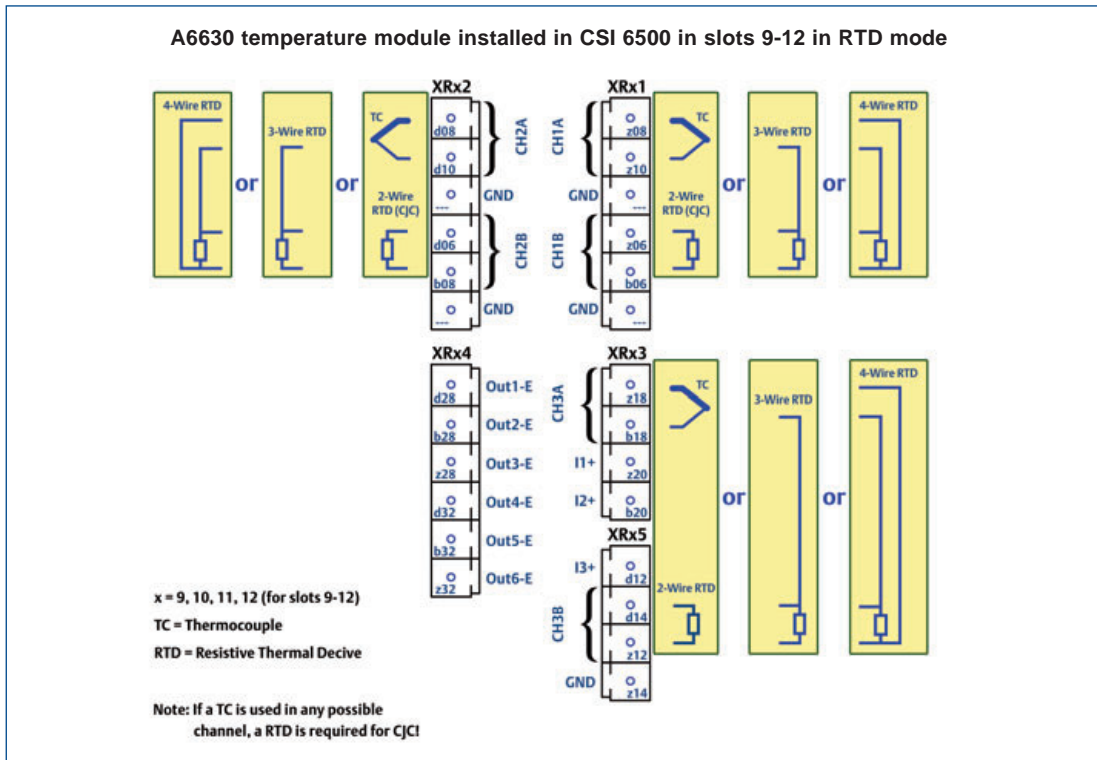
A6630 temperature module installed in CSI 6500 in slots 9-12 in RTD mode

4-Wire RTD

or

3-Wire RTD

or

TC

2-Wire RTD (CJC)

XRx2

d08

d10

---

d06

b08

---

CH2A

GND

CH2B

GND

XRx1

z08

z10

---

z06

b06

---

CH1A

GND

CH1B

GND

TC

2-Wire RTD (CJC)

or

3-Wire RTD

or

4-Wire RTD

XRx4

d28 Out1-E

b28 Out2-E

z28 Out3-E

d32 Out4-E

b32 Out5-E

z32 Out6-E

XRx3

CH3A

z18

b18

I1+ z20

I2+ b20

XRx5

I3+ d12

CH3B

d14

z12

GND z14

TC

2-Wire RTD

or

3-Wire RTD

or

4-Wire RTD

x = 9, 10, 11, 12 (for slots 9-12)

TC = Thermocouple

RTD = Resistive Thermal Decive

Note: If a TC is used in any possible channel, a RTD is required for CJC!